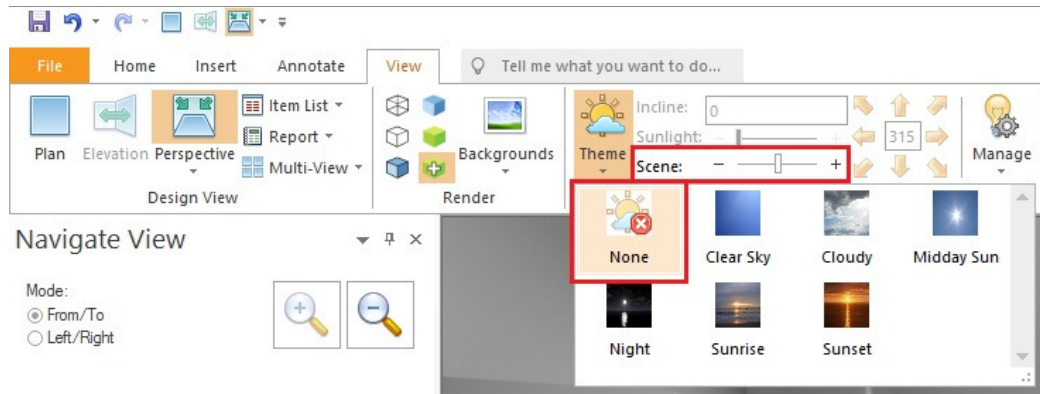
File Home Insert Annotate View Tell me what you want to do...

Plan Elevation Perspective Item List Report Multi-View
Design View

Backgrounds
Render

Theme Incline: 0 Sunlight: 315 Scene: − + Manage

Navigate View

Mode:
From/To
Left/Right

None Clear Sky Cloudy Midday Sun
Night Sunrise Sunset